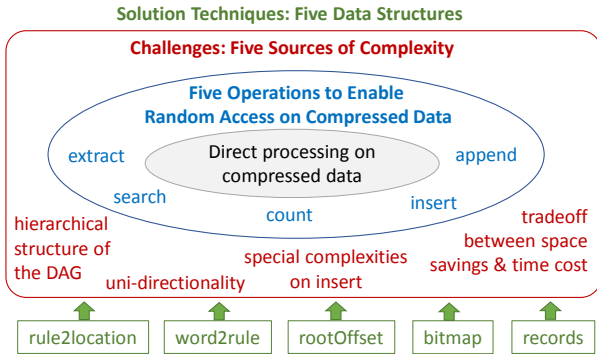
Solution Techniques: Five Data Structures

Challenges: Five Sources of Complexity

Five Operations to Enable Random Access on Compressed Data

extract

Direct processing on compressed data

append

search

count

insert

hierarchical structure of the DAG

uni-directionality

special complexities on insert

tradeoff between space savings & time cost

rule2location

word2rule

rootOffset

bitmap

records